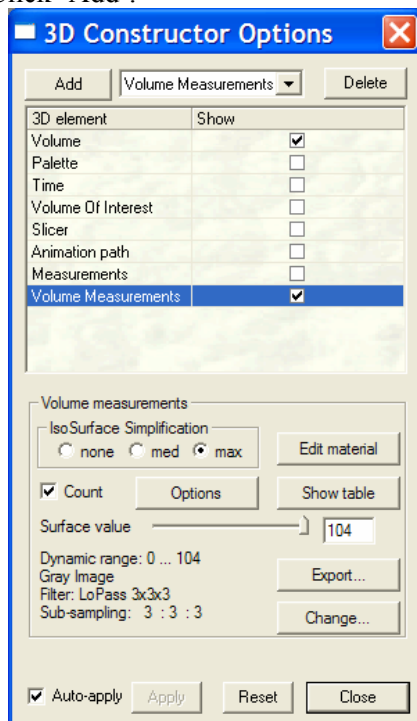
click "Add".

3D Constructor Options

Add | Volume Measurements | Delete

| 3D element | Show |
|---|---|
| Volume | ☑ |
| Palette | ☐ |
| Time | ☐ |
| Volume Of Interest | ☐ |
| Slicer | ☐ |
| Animation path | ☐ |
| Measurements | ☐ |
| Volume Measurements | ☑ |

Volume measurements

IsoSurface Simplification

none med max

Edit material

Count

Options

Show table

Surface value

104

Dynamic range: 0 ... 104

Gray Image

Filter: LoPass 3x3x3

Sub-sampling: 3 : 3 : 3

Export...

Change...

Auto-apply

Apply

Reset

Close